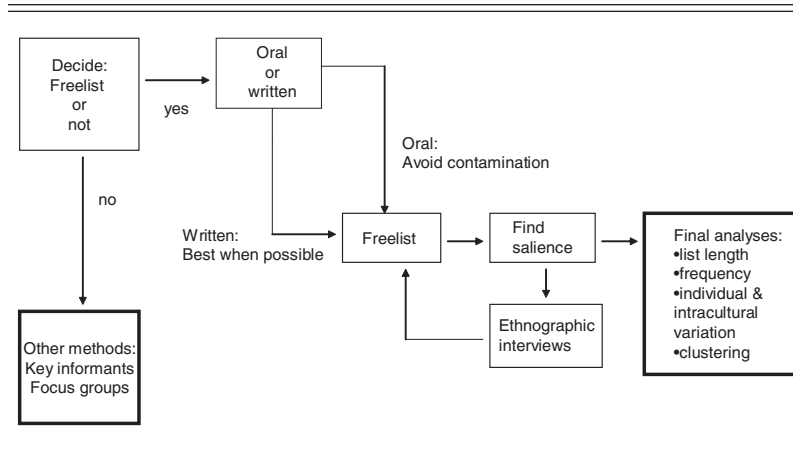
Decide:
Freelist
or
not

yes

Oral
or
written

Oral:
Avoid contamination

no

Written:
Best when possible

Freelist

Find
salience

Final analyses:
•list length
•frequency
•individual & intracultural variation
•clustering

Ethnographic
interviews

Other methods:
Key informants
Focus groups